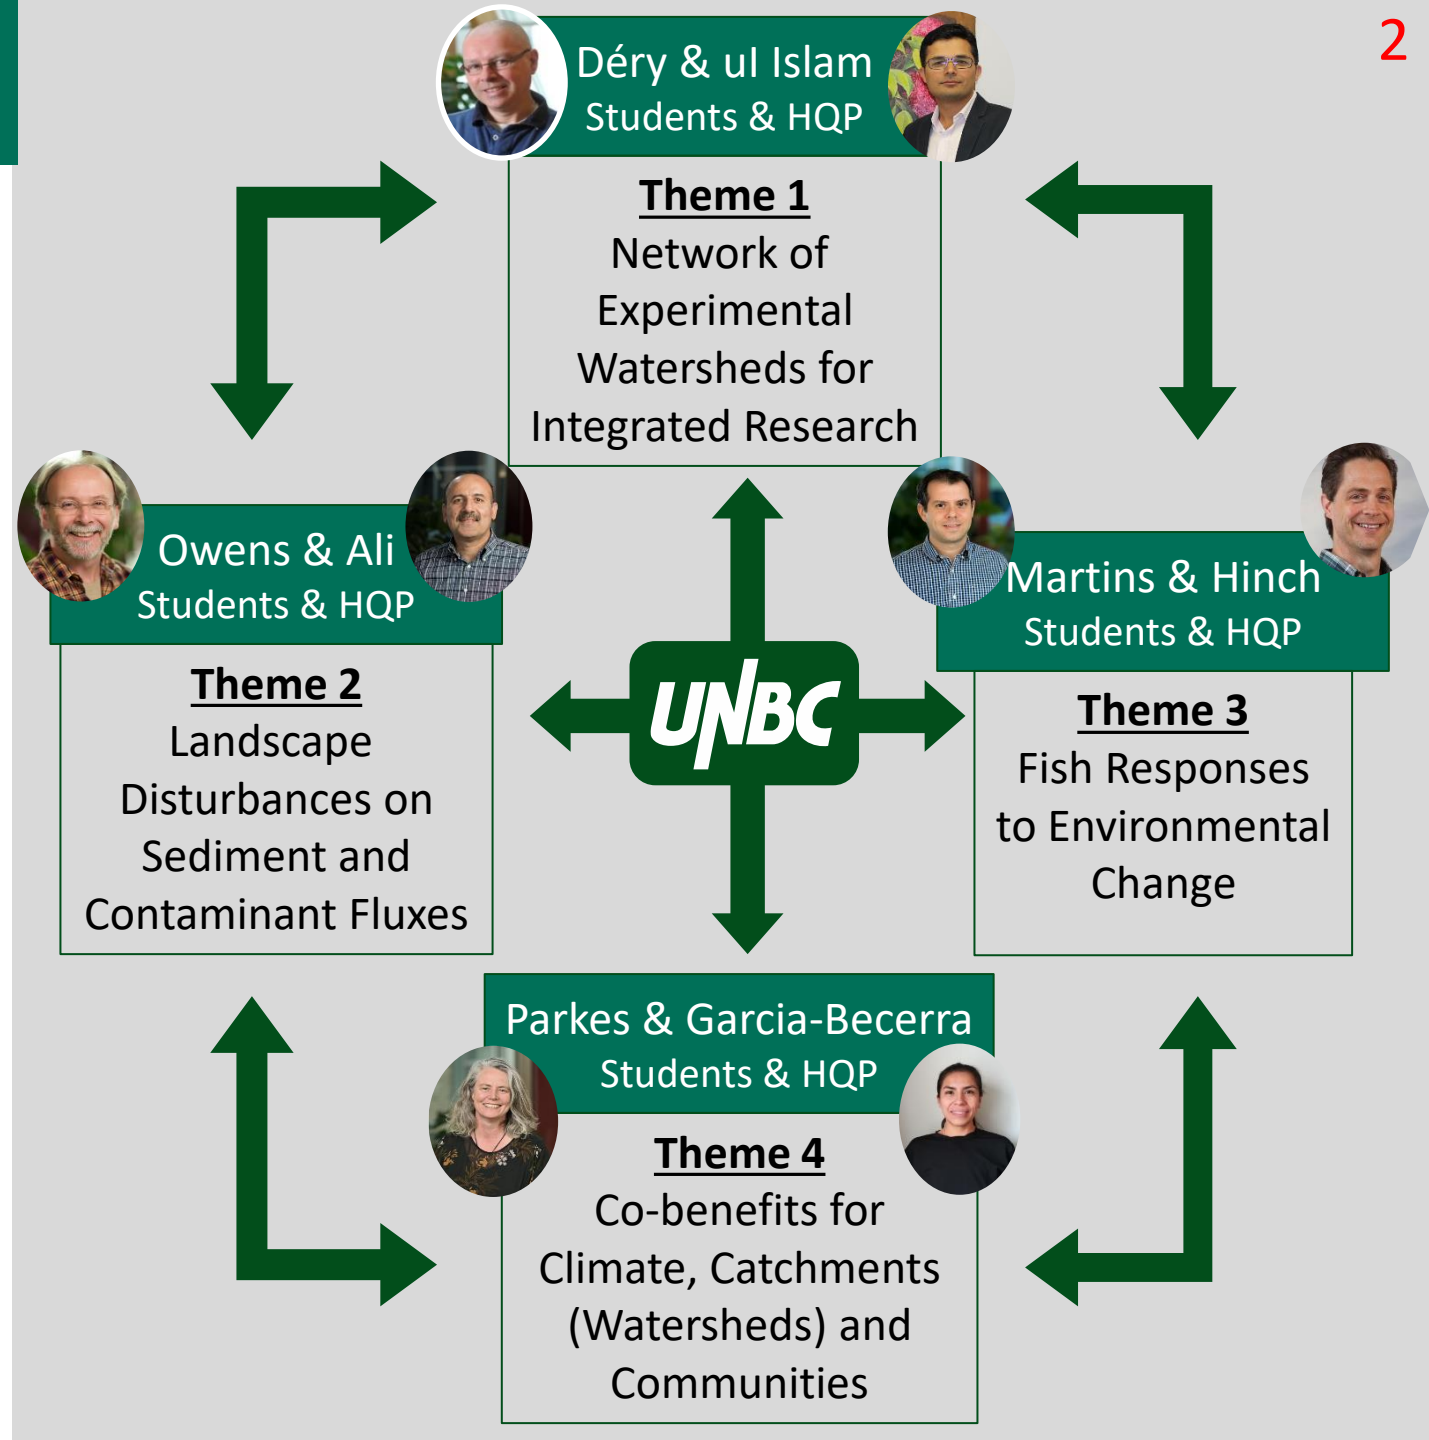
2

Déry & ul Islam
Students & HQP

Theme 1
Network of Experimental Watersheds for Integrated Research

Owens & Ali
Students & HQP

Theme 2
Landscape Disturbances on Sediment and Contaminant Fluxes

UNBC

Martins & Hinch
Students & HQP

Theme 3
Fish Responses to Environmental Change

Parkes & Garcia-Becerra
Students & HQP

Theme 4
Co-benefits for Climate, Catchments (Watersheds) and Communities